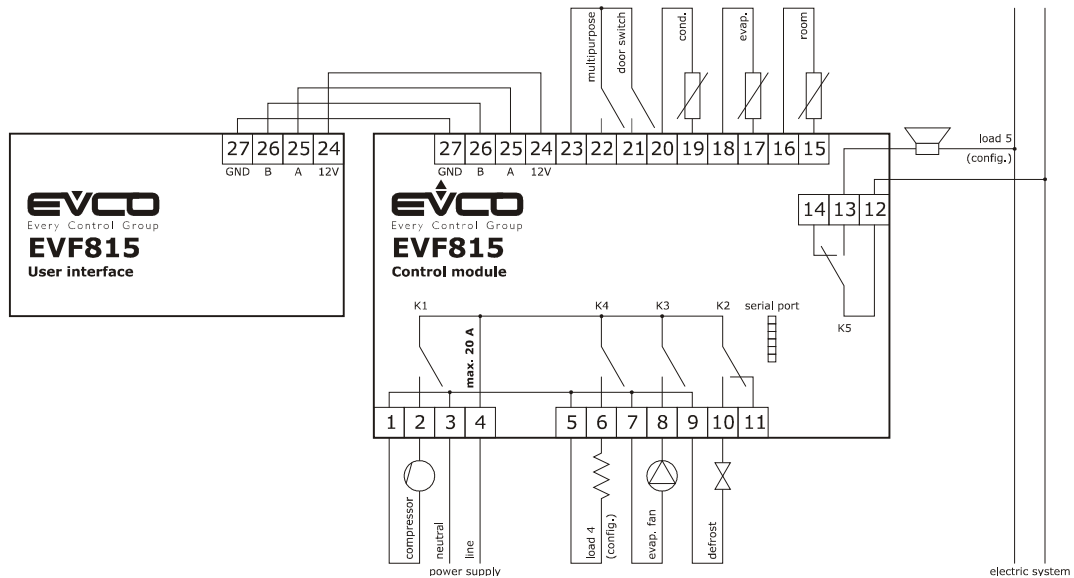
multipurpose
door switch
cond.
evap.
room

27 26 25 24
GND B A 12V

EVCO
Every Control Group
EVF815
User interface

27 26 25 24 23 22 21 20 19 18 17 16 15
GND B A 12V

EVCO
Every Control Group
EVF815
Control module

load 5
(config.)

14 13 12

K5

K1
max. 20 A
K4
K3
K2
serial port

1 2 3 4
5 6 7 8 9 10 11

compressor
neutral
line
power supply
load 4
(config.)
evap. fan
defrost

electric system